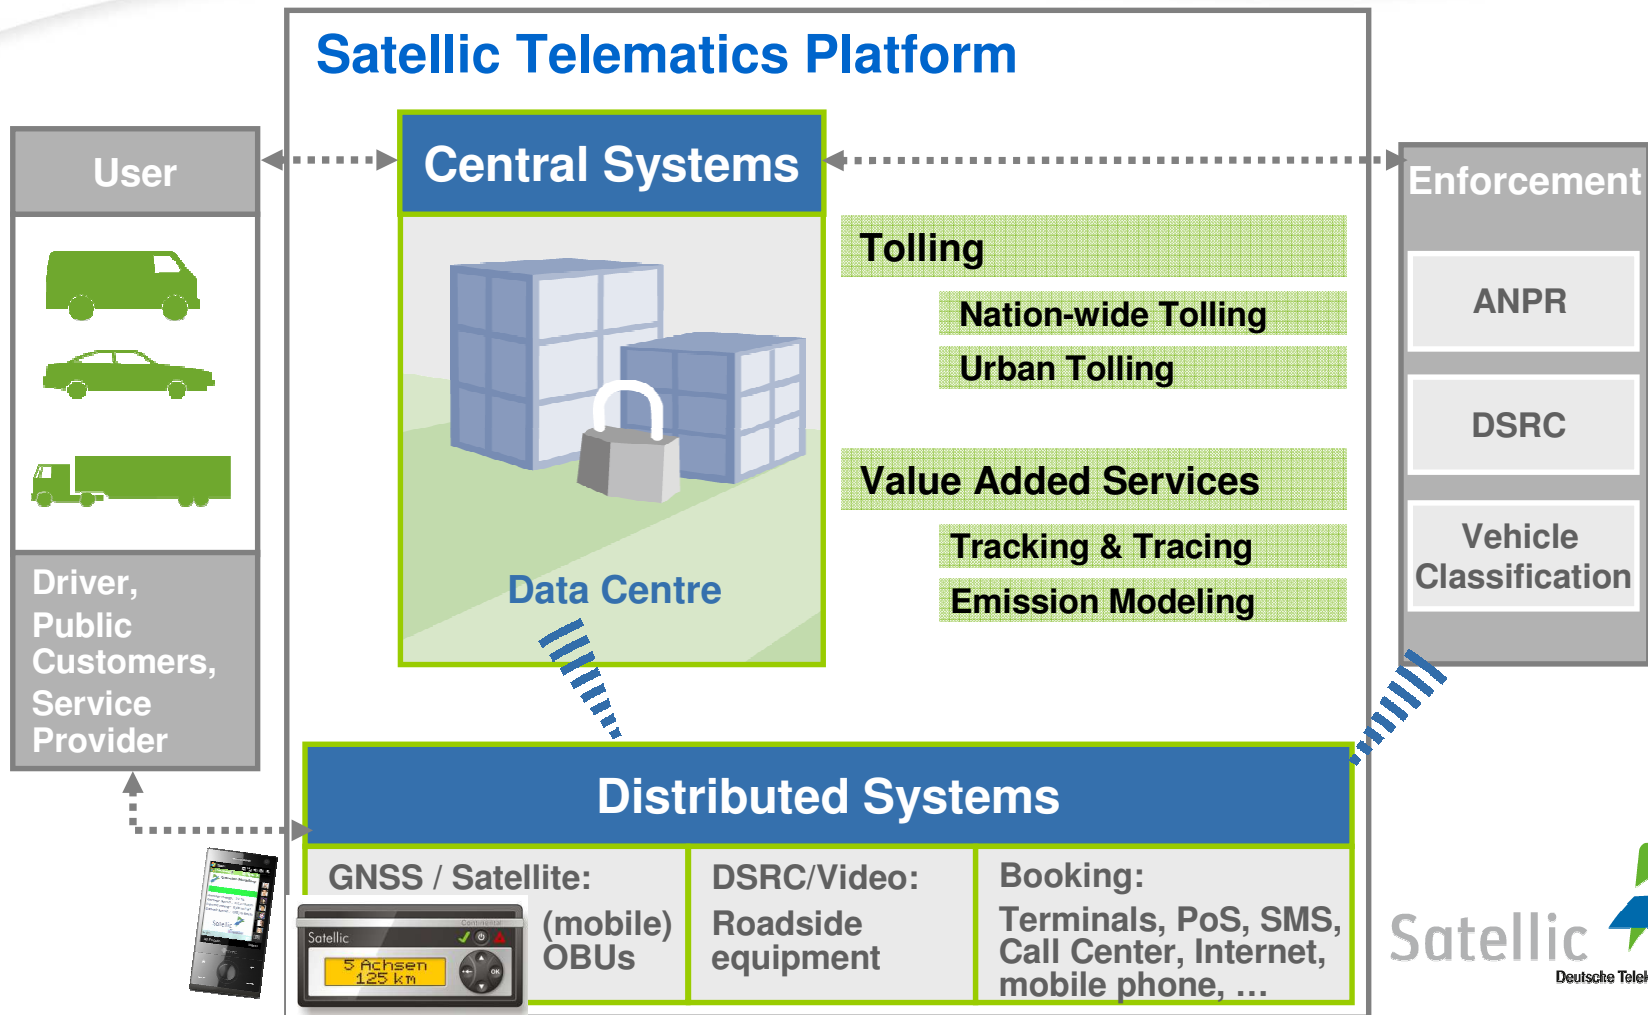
Satellic Telematics Platform

User

Driver, Public Customers, Service Provider

Central Systems

Data Centre

Tolling

Nation-wide Tolling

Urban Tolling

Value Added Services

Tracking & Tracing

Emission Modeling

Enforcement

ANPR

DSRC

Vehicle Classification

Distributed Systems

GNSS / Satellite:

Satellic

5 Achsen
125 km

(mobile) OBUs

DSRC/Video:
Roadside equipment

Booking:
Terminals, PoS, SMS, Call Center, Internet, mobile phone, …

Satellic

Deutsche Telek